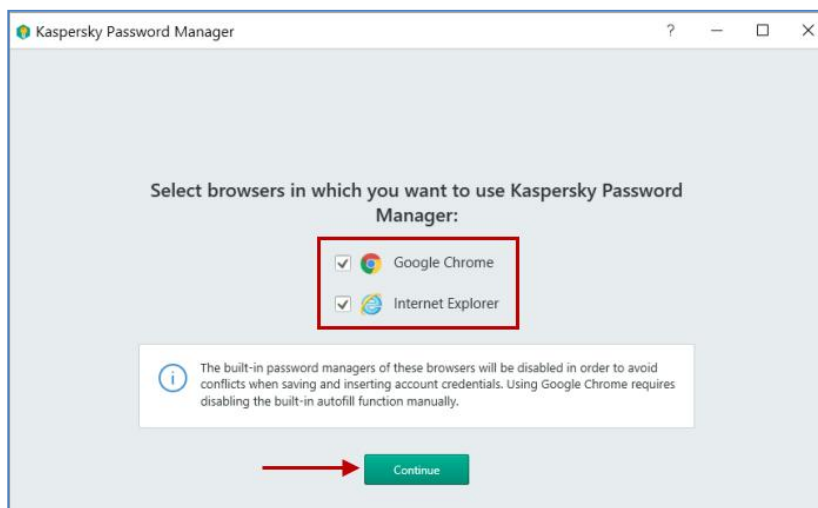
Kaspersky Password Manager

?

Select browsers in which you want to use Kaspersky Password Manager:

Google Chrome

Internet Explorer

The built-in password managers of these browsers will be disabled in order to avoid conflicts when saving and inserting account credentials. Using Google Chrome requires disabling the built-in autofill function manually.

Continue